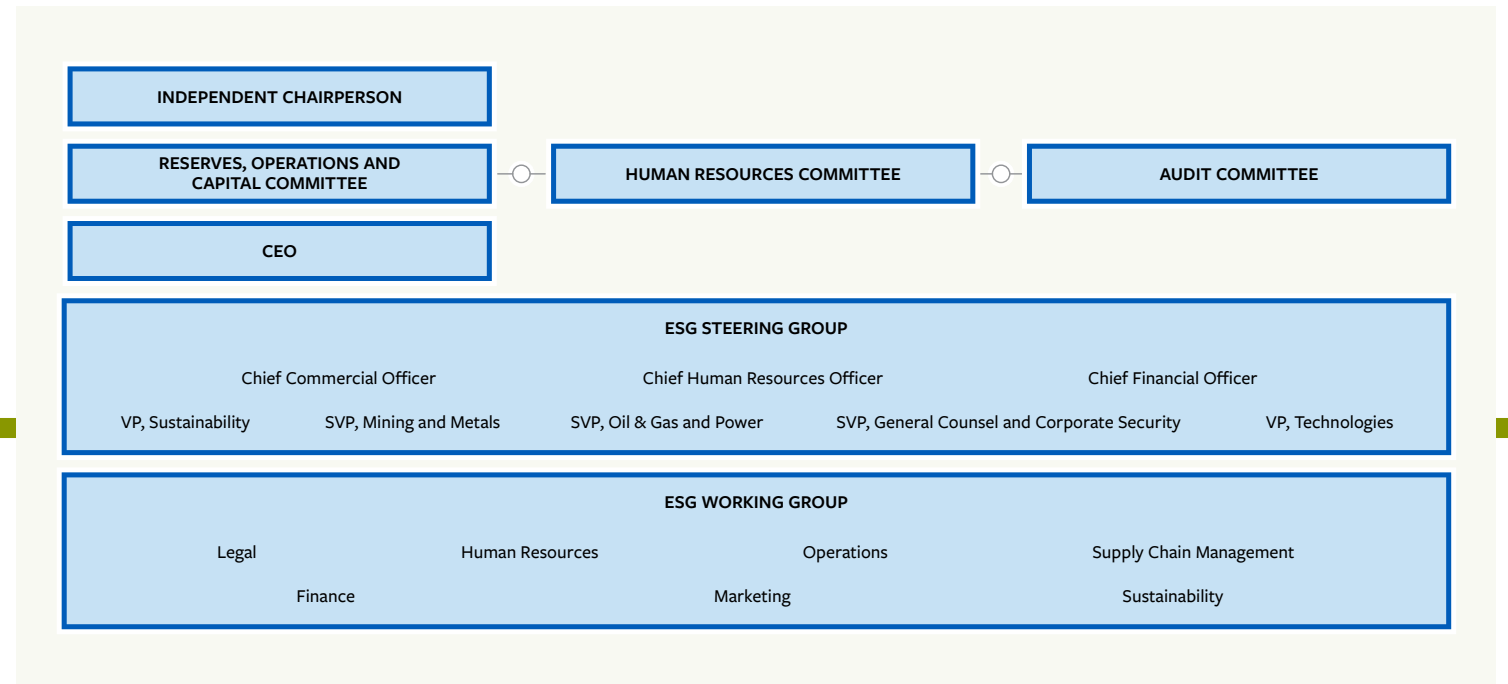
INDEPENDENT CHAIRPERSON

RESERVES, OPERATIONS AND CAPITAL COMMITTEE

HUMAN RESOURCES COMMITTEE

AUDIT COMMITTEE

CEO

ESG STEERING GROUP

Chief Commercial Officer

Chief Human Resources Officer

Chief Financial Officer

VP, Sustainability

SVP, Mining and Metals

SVP, Oil & Gas and Power

SVP, General Counsel and Corporate Security

VP, Technologies

ESG WORKING GROUP

Legal

Human Resources

Operations

Supply Chain Management

Finance

Marketing

Sustainability